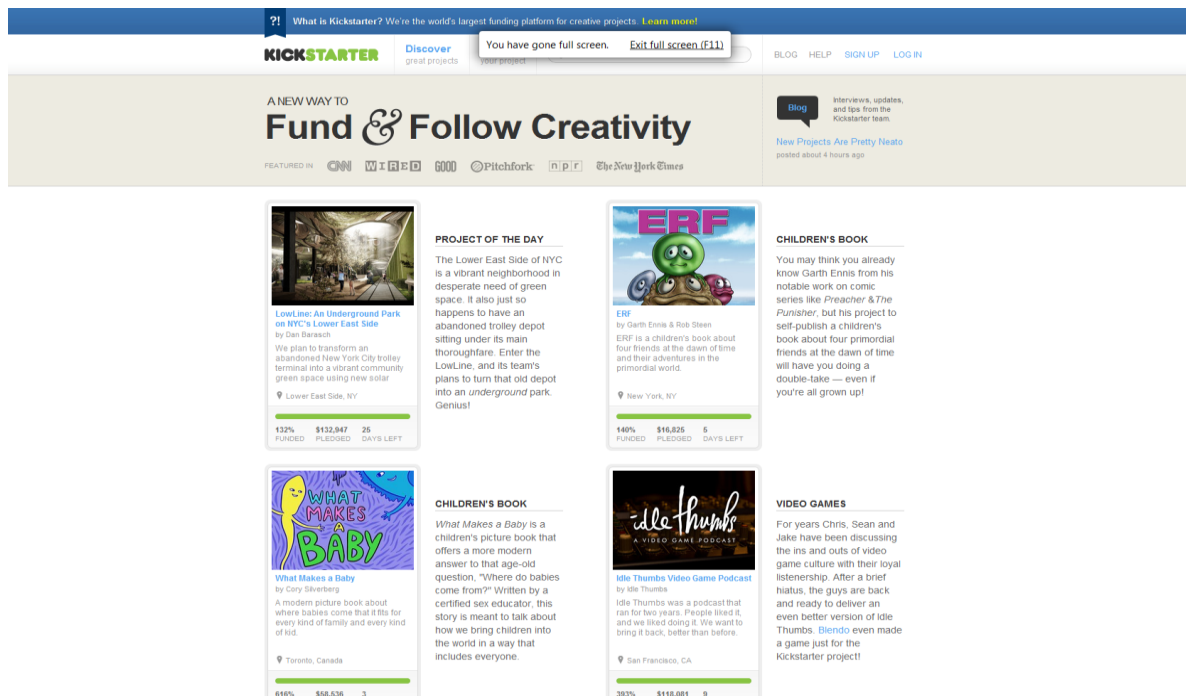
?! What is Kickstarter? We're the world's largest funding platform for creative projects. Learn more!

KICKSTARTER Discover great projects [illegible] your project

You have gone full screen. Exit full screen (F11)

BLOG HELP SIGN UP LOG IN

A NEW WAY TO
Fund & Follow Creativity

FEATURED IN CNN WIRED GOOD Pitchfork npr The New York Times

Blog Interviews, updates, and tips from the Kickstarter team.

New Projects Are Pretty Neato
posted about 4 hours ago

LowLine: An Underground Park on NYC's Lower East Side
by Dan Barasch
We plan to transform an abandoned New York City trolley terminal into a vibrant community green space using new solar
Lower East Side, NY
132% FUNDED $132,947 PLEDGED 25 DAYS LEFT

PROJECT OF THE DAY
The Lower East Side of NYC is a vibrant neighborhood in desperate need of green space. It also just so happens to have an abandoned trolley depot sitting under its main thoroughfare. Enter the LowLine, and its team's plans to turn that old depot into an *underground* park. Genius!

ERF
ERF
by Garth Ennis & Rob Steen
ERF is a children's book about four friends at the dawn of time and their adventures in the primordial world.
New York, NY
140% FUNDED $16,825 PLEDGED 5 DAYS LEFT

CHILDREN'S BOOK
You may think you already know Garth Ennis from his notable work on comic series like *Preacher* &*The Punisher*, but his project to self-publish a children's book about four primordial friends at the dawn of time will have you doing a double-take — even if you're all grown up!

WHAT MAKES A BABY
What Makes a Baby
by Cory Silverberg
A modern picture book about where babies come that it fits for every kind of family and every kind of kid.
Toronto, Canada
616% $58,536 3

CHILDREN'S BOOK
*What Makes a Baby* is a children's picture book that offers a more modern answer to that age-old question, "Where do babies come from?" Written by a certified sex educator, this story is meant to talk about how we bring children into the world in a way that includes everyone.

idle thumbs A VIDEO GAME PODCAST
Idle Thumbs Video Game Podcast
by Idle Thumbs
Idle Thumbs was a podcast that ran for two years. People liked it, and we liked doing it. We want to bring it back, better than before.
San Francisco, CA
393% $118,081 9

VIDEO GAMES
For years Chris, Sean and Jake have been discussing the ins and outs of video game culture with their loyal listenership. After a brief hiatus, the guys are back and ready to deliver an even better version of Idle Thumbs. Blendo even made a game just for the Kickstarter project!